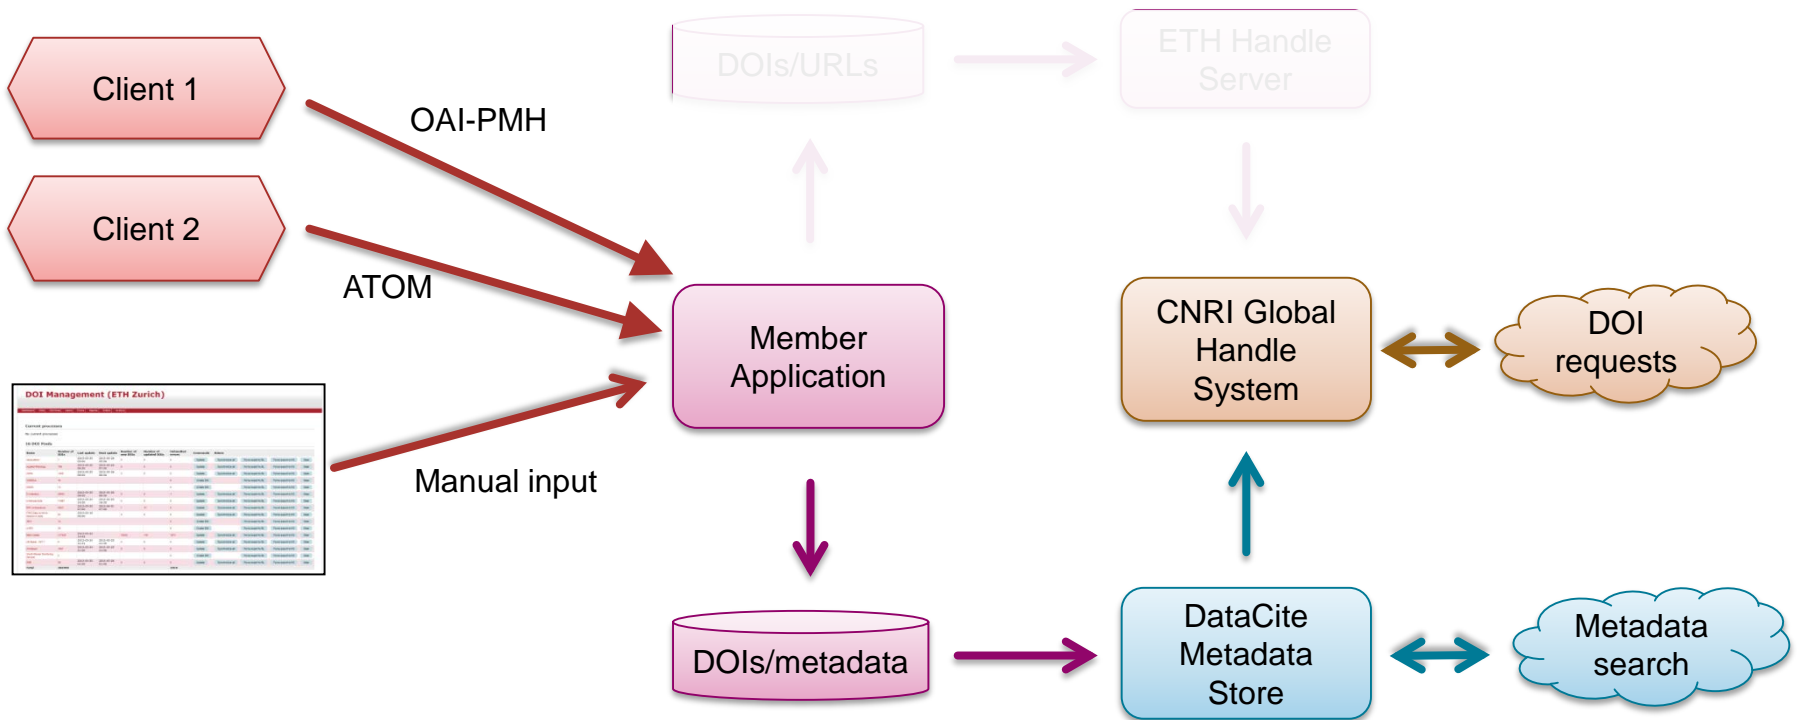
Client 1

Client 2

OAI-PMH

ATOM

DOI Management (ETH Zurich)

Manual input

DOIs/URLs

ETH Handle Server

Member Application

CNRI Global Handle System

DOI requests

DOIs/metadata

DataCite Metadata Store

Metadata search